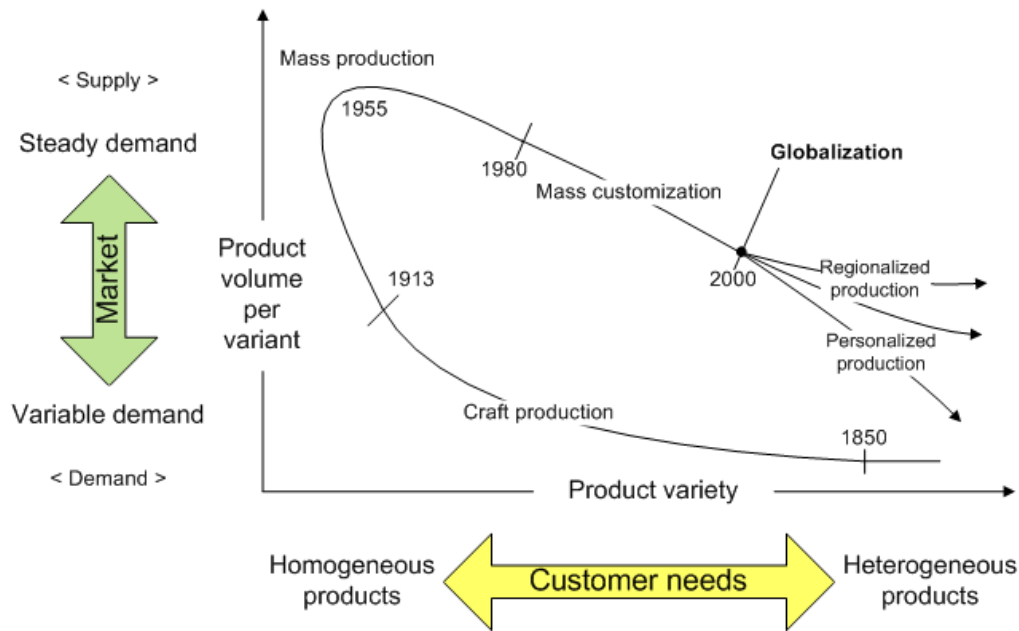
< Supply >

Steady demand

Market

Variable demand

< Demand >

Mass production

1955

1980

Mass customization

Globalization

Product volume per variant

1913

2000

Regionalized production

Personalized production

Craft production

1850

Product variety

Homogeneous products

Customer needs

Heterogeneous products